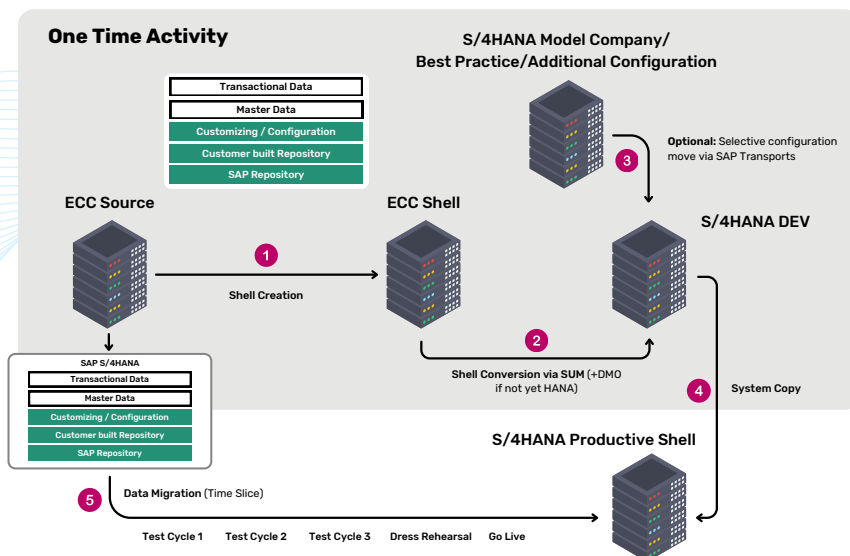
One Time Activity

S/4HANA Model Company/
Best Practice/Additional Configuration

Transactional Data
Master Data
Customizing / Configuration
Customer built Repository
SAP Repository

Optional: Selective configuration move via SAP Transports

3

ECC Source

ECC Shell

S/4HANA DEV

1

Shell Creation

2

Shell Conversion via SUM (+DMO if not yet HANA)

SAP S/4HANA
Transactional Data
Master Data
Customizing / Configuration
Customer built Repository
SAP Repository

4

System Copy

S/4HANA Productive Shell

5

Data Migration (Time Slice)

Test Cycle 1 Test Cycle 2 Test Cycle 3 Dress Rehearsal Go Live